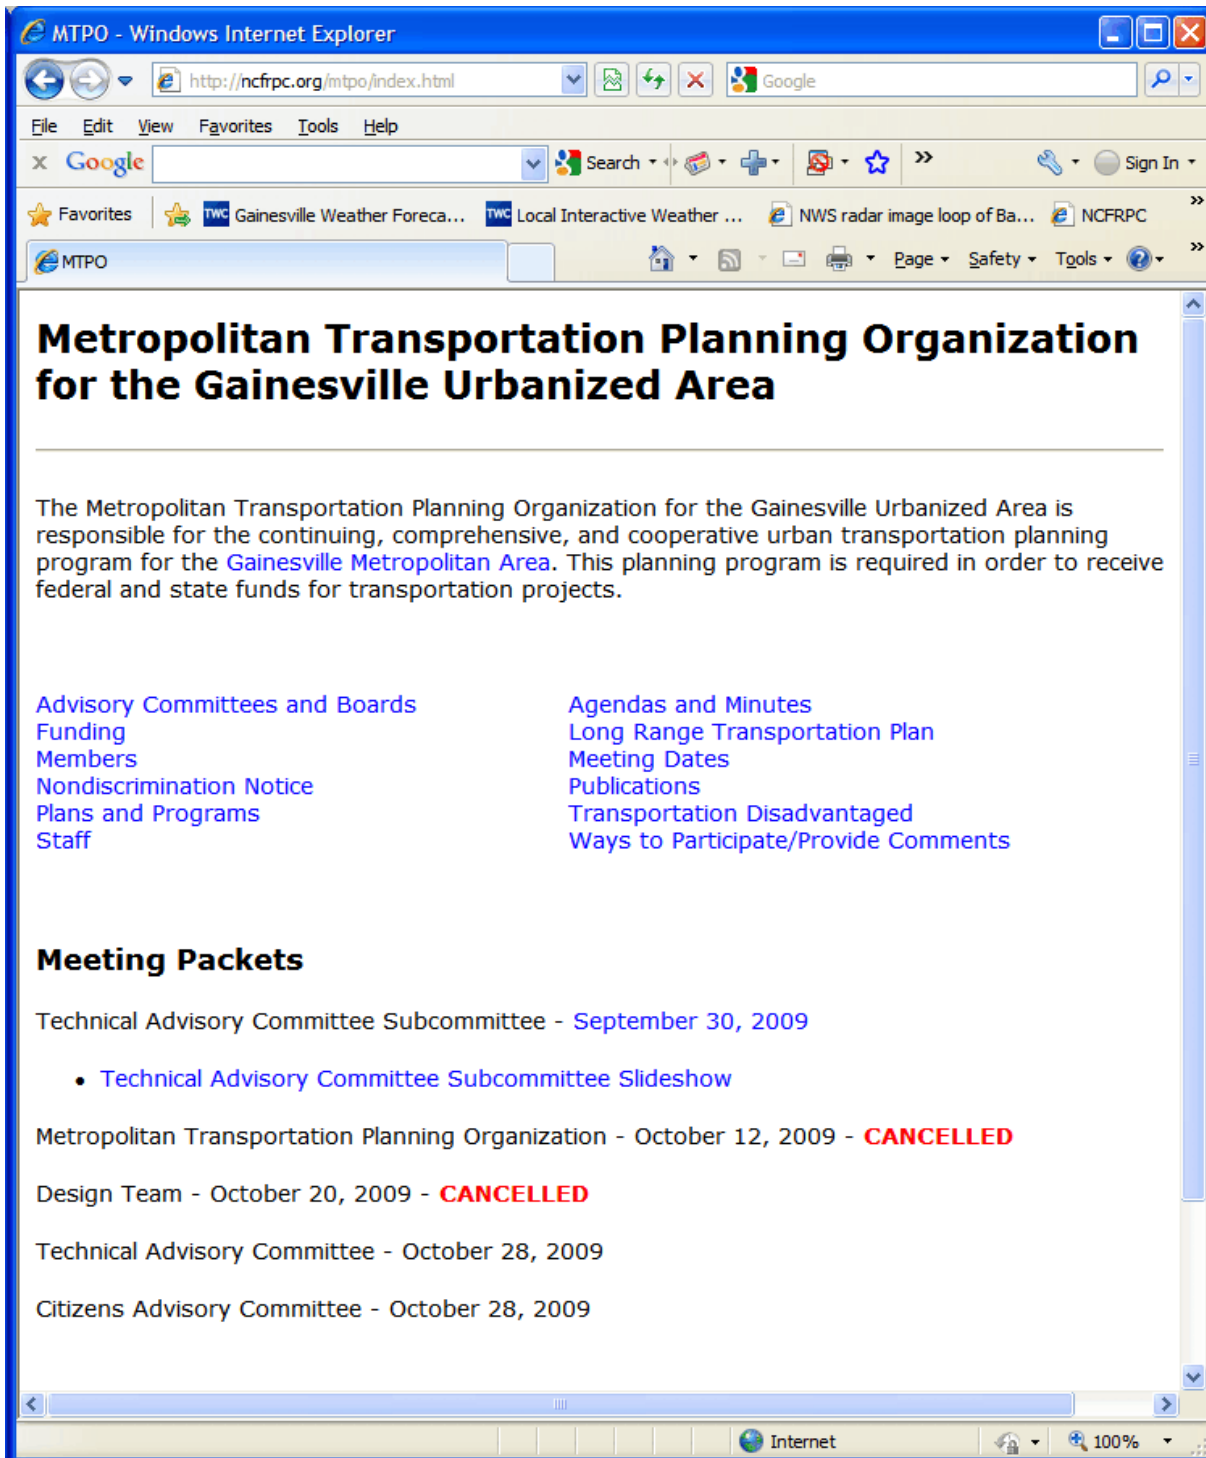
MTPO - Windows Internet Explorer

http://ncfrpc.org/mtpo/index.html

Google

File Edit View Favorites Tools Help

Google Search Sign In

Favorites Gainesville Weather Foreca... Local Interactive Weather ... NWS radar image loop of Ba... NCFRPC

MTPO

Page Safety Tools

Metropolitan Transportation Planning Organization for the Gainesville Urbanized Area

The Metropolitan Transportation Planning Organization for the Gainesville Urbanized Area is responsible for the continuing, comprehensive, and cooperative urban transportation planning program for the Gainesville Metropolitan Area. This planning program is required in order to receive federal and state funds for transportation projects.

Advisory Committees and Boards
Funding
Members
Nondiscrimination Notice
Plans and Programs
Staff

Agendas and Minutes
Long Range Transportation Plan
Meeting Dates
Publications
Transportation Disadvantaged
Ways to Participate/Provide Comments

Meeting Packets

Technical Advisory Committee Subcommittee - September 30, 2009

• Technical Advisory Committee Subcommittee Slideshow

Metropolitan Transportation Planning Organization - October 12, 2009 - CANCELLED

Design Team - October 20, 2009 - CANCELLED

Technical Advisory Committee - October 28, 2009

Citizens Advisory Committee - October 28, 2009

Internet 100%